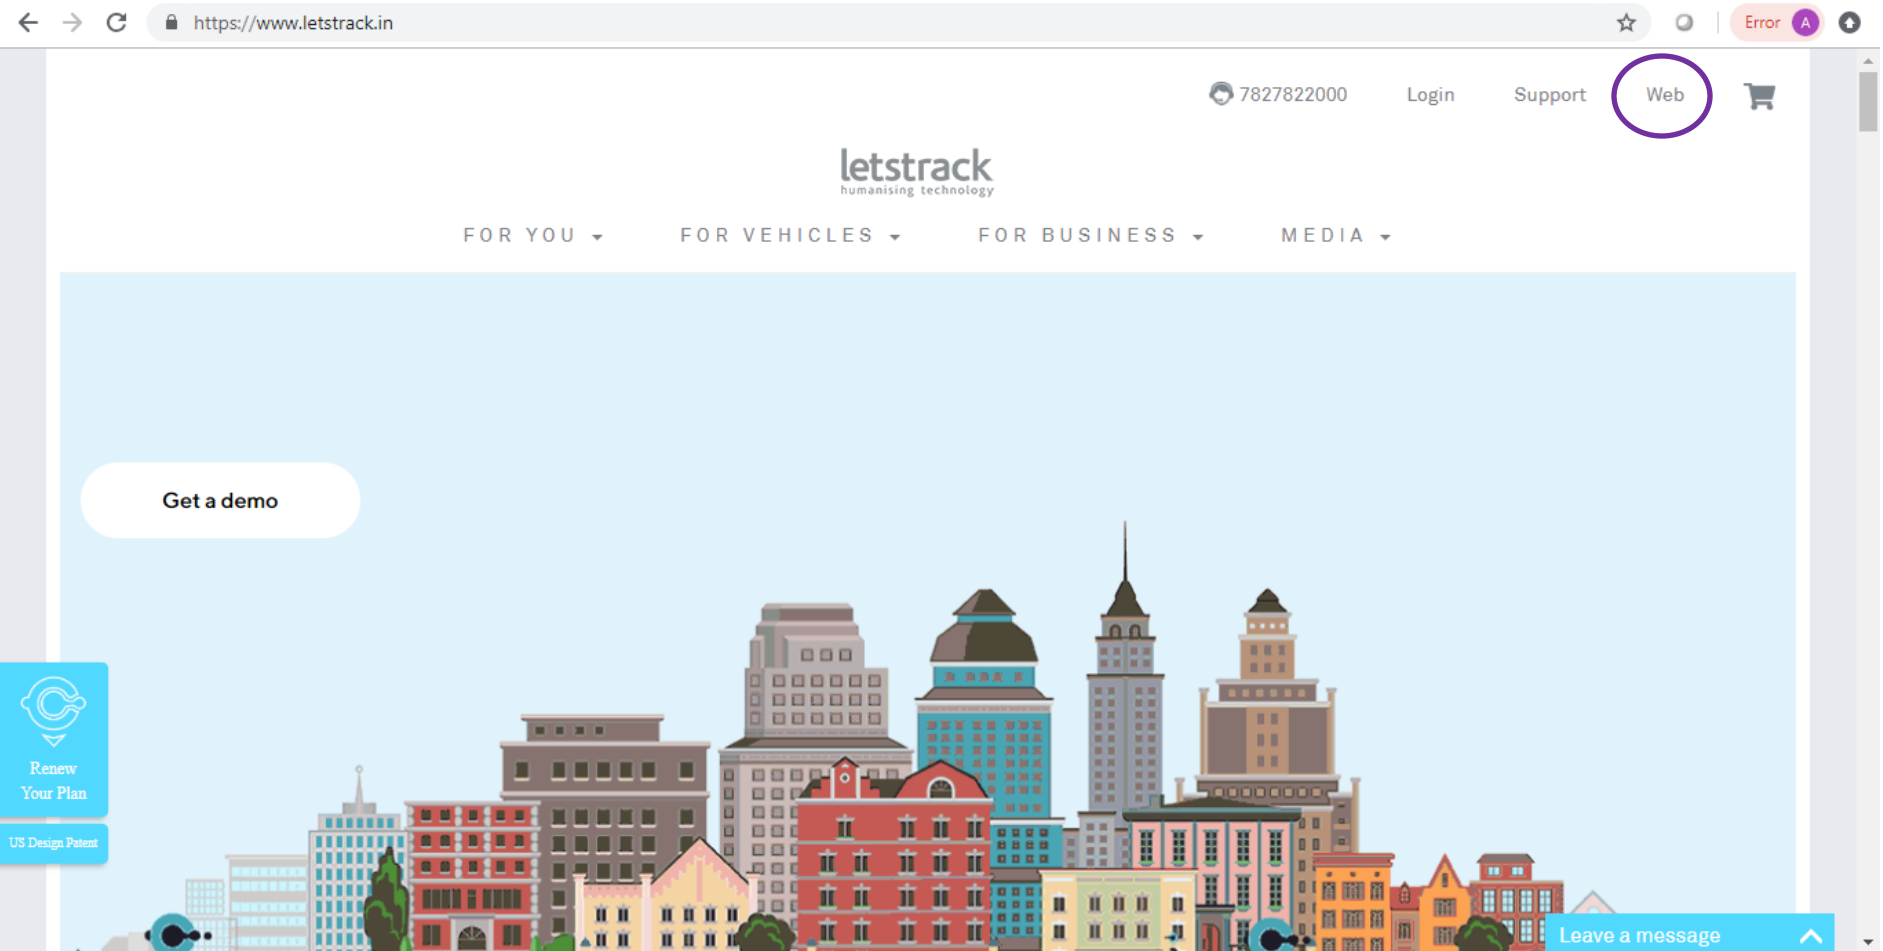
https://www.letstrack.in

Error A

7827822000 Login Support Web

letstrack
humanising technology

FOR YOU FOR VEHICLES FOR BUSINESS MEDIA

Get a demo

Renew Your Plan

US Design Patent

Leave a message